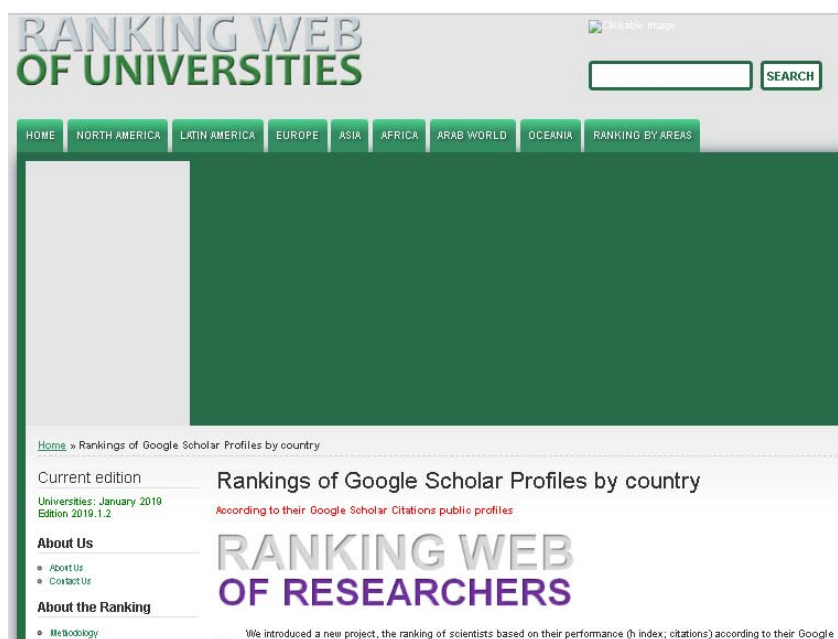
RANKING WEB
OF UNIVERSITIES

Clickable Image

SEARCH

HOME | NORTH AMERICA | LATIN AMERICA | EUROPE | ASIA | AFRICA | ARAB WORLD | OCEANIA | RANKING BY AREAS

Home » Rankings of Google Scholar Profiles by country

Current edition

Universities: January 2019
Edition 2019.1.2

About Us

- About Us
- Contact Us

About the Ranking

- Methodology

Rankings of Google Scholar Profiles by country

According to their Google Scholar Citations public profiles

RANKING WEB
OF RESEARCHERS

We introduced a new project, the ranking of scientists based on their performance (h index; citations) according to their Google